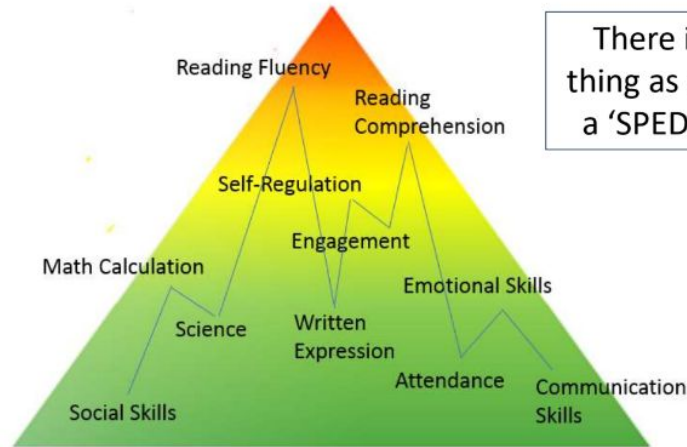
Reading Fluency

Reading Comprehension

Self-Regulation

Engagement

Math Calculation

Emotional Skills

Science

Written Expression

Attendance

Communication Skills

Social Skills

There i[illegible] thing as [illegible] a 'SPED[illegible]